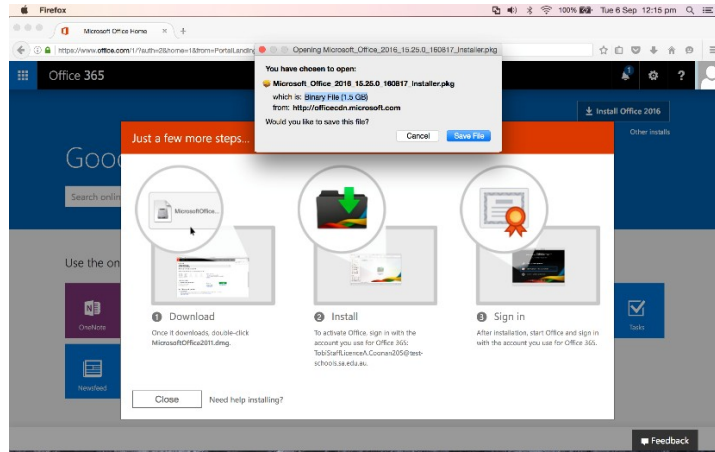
Firefox

100% Tue 6 Sep 12:15 pm

Microsoft Office Home

https://www.office.com/1/?auth=2&home=1&from=PortalLanding

Opening Microsoft_Office_2016_15.25.0_160817_Installer.pkg

You have chosen to open:

Microsoft_Office_2016_15.25.0_160817_Installer.pkg

which is: Binary File (1.5 GB)

from: http://officecdn.microsoft.com

Would you like to save this file?

Cancel

Save File

Office 365

Install Office 2016

Other installs

Good

Search onlin

Use the on

OneNote

Newsfeed

Tasks

Just a few more steps...

MicrosoftOffice...

1 Download

Once it downloads, double-click MicrosoftOffice2011.dmg.

2 Install

To activate Office, sign in with the account you use for Office 365: TobiStaffLicenceA.Coonan205@test-schools.sa.edu.au.

3 Sign in

After installation, start Office and sign in with the account you use for Office 365.

Close

Need help installing?

Feedback